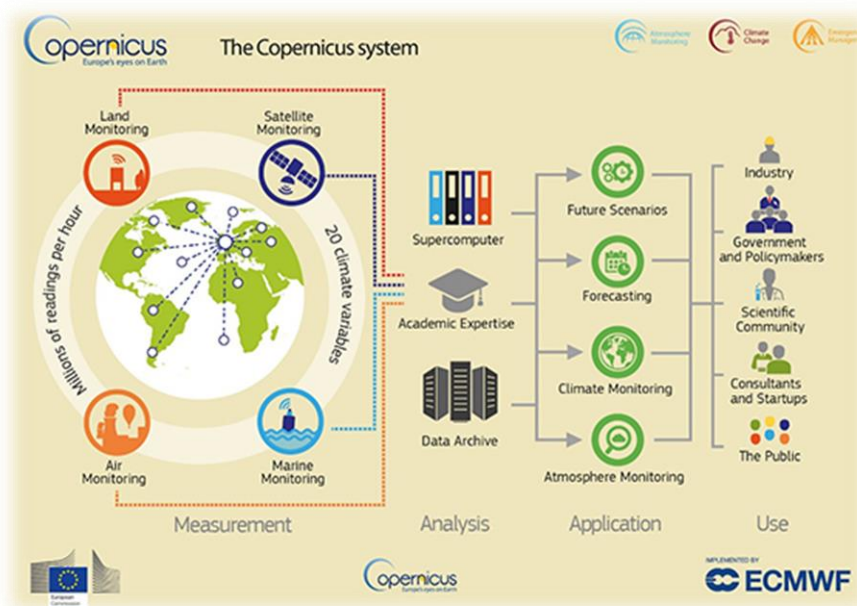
Copernicus
Europe's eyes on Earth

The Copernicus system

Atmosphere Monitoring
Climate Change
Emergency Managem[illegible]

Land Monitoring
Satellite Monitoring
Millions of readings per hour
20 climate variables
Air Monitoring
Marine Monitoring

Supercomputer
Academic Expertise
Data Archive

Future Scenarios
Forecasting
Climate Monitoring
Atmosphere Monitoring

Industry
Government and Policymakers
Scientific Community
Consultants and Startups
The Public

Measurement
Analysis
Application
Use

European Commission

Copernicus
Europe's eyes on Earth

IMPLEMENTED BY
ECMWF